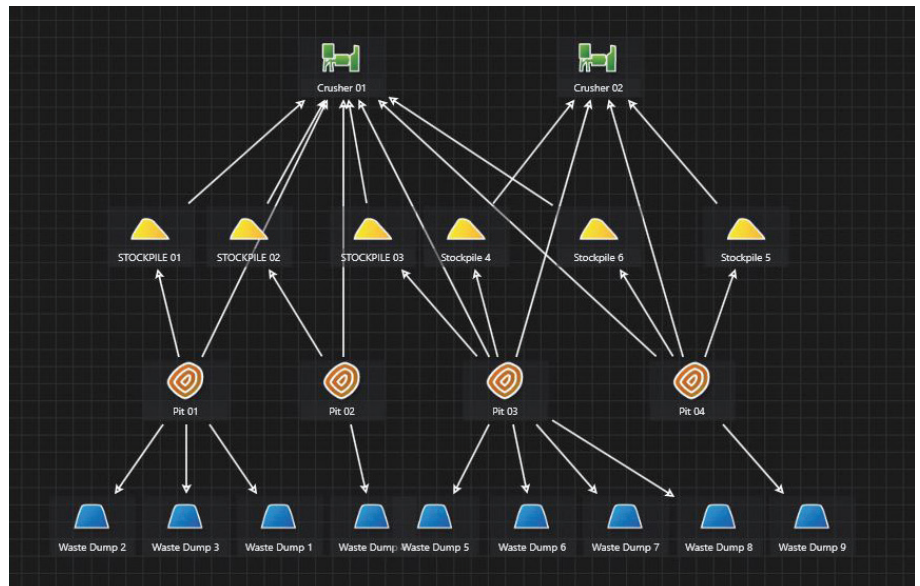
Crusher 01
Crusher 02

STOCKPILE 01
STOCKPILE 02
STOCKPILE 03
Stockpile 4
Stockpile 6
Stockpile 5

Pit 01
Pit 02
Pit 03
Pit 04

Waste Dump 2
Waste Dump 3
Waste Dump 1
Waste Dump
Waste Dump 5
Waste Dump 6
Waste Dump 7
Waste Dump 8
Waste Dump 9